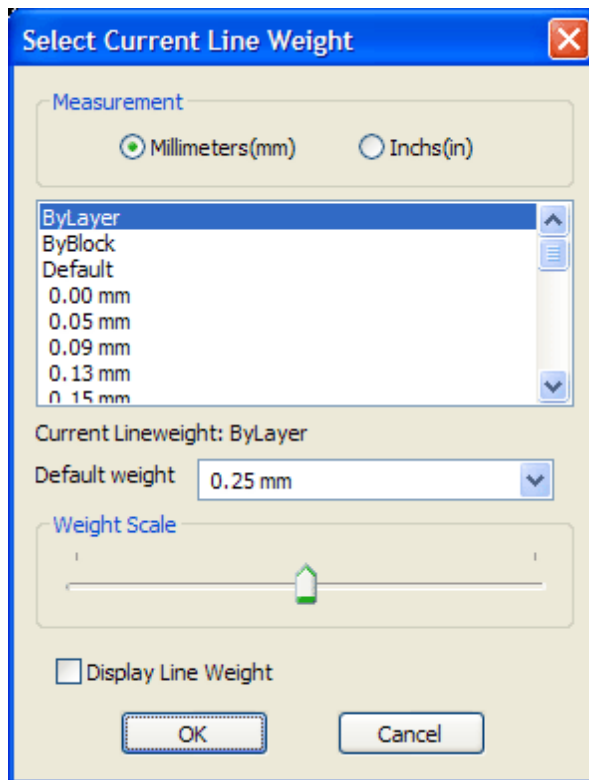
Select Current Line Weight

Measurement

Millimeters(mm)

Inchs(in)

ByLayer
ByBlock
Default
0.00 mm
0.05 mm
0.09 mm
0.13 mm
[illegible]

Current Lineweight: ByLayer

Default weight

0.25 mm

Weight Scale

Display Line Weight

OK

Cancel